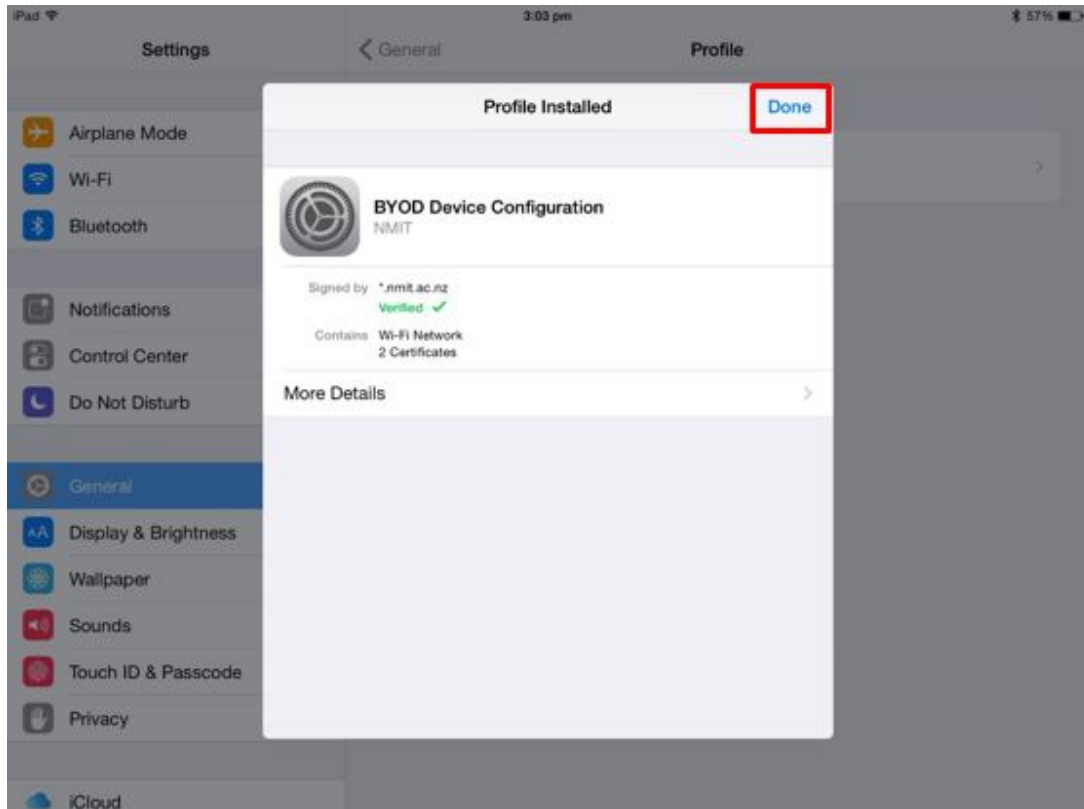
iPad
3:03 pm
57%

Settings

Airplane Mode
Wi-Fi
Bluetooth

Notifications
Control Center
Do Not Disturb

General
Display & Brightness
Wallpaper
Sounds
Touch ID & Passcode
Privacy

iCloud

General
Profile

Profile Installed
Done

BYOD Device Configuration
NMIT

Signed by *.nmit.ac.nz
Verified ✓
Contains Wi-Fi Network
2 Certificates

More Details